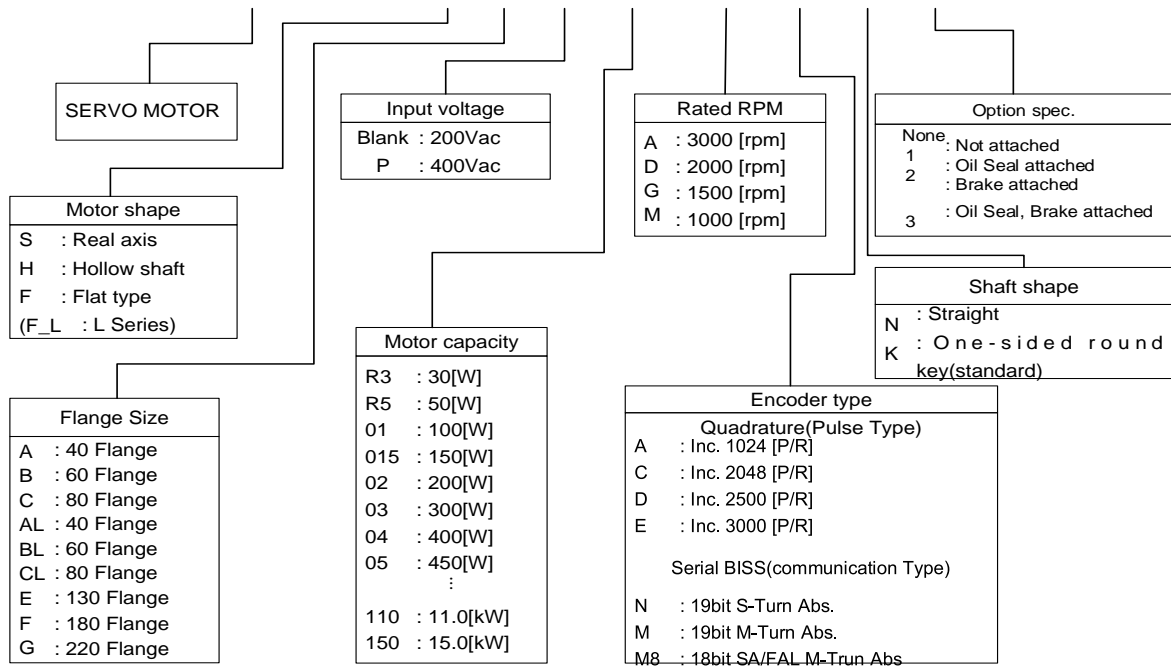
SERVO MOTOR

Motor shape
S : Real axis
H : Hollow shaft
F : Flat type
(F_L : L Series)

Flange Size
A : 40 Flange
B : 60 Flange
C : 80 Flange
AL : 40 Flange
BL : 60 Flange
CL : 80 Flange
E : 130 Flange
F : 180 Flange
G : 220 Flange

Input voltage
Blank : 200Vac
P : 400Vac

Motor capacity
R3 : 30[W]
R5 : 50[W]
01 : 100[W]
015 : 150[W]
02 : 200[W]
03 : 300[W]
04 : 400[W]
05 : 450[W]
⋮
110 : 11.0[kW]
150 : 15.0[kW]

Rated RPM
A : 3000 [rpm]
D : 2000 [rpm]
G : 1500 [rpm]
M : 1000 [rpm]

Encoder type
Quadrature(Pulse Type)
A : Inc. 1024 [P/R]
C : Inc. 2048 [P/R]
D : Inc. 2500 [P/R]
E : Inc. 3000 [P/R]

Serial BISS(communication Type)
N : 19bit S-Turn Abs.
M : 19bit M-Turn Abs.
M8 : 18bit SA/FAL M-Trun Abs

Option spec.
None : Not attached
1 : Oil Seal attached
2 : Brake attached
3 : Oil Seal, Brake attached

Shaft shape
N : Straight
K : One-sided round key(standard)